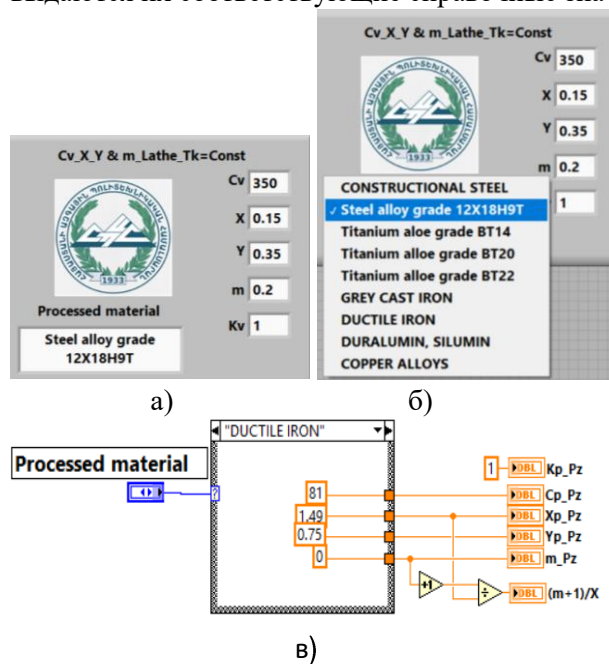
выделяемых соответствующих справочных

Cv_X_Y & m_Lathe_Tk=Const

1933

Cv 350
X 0.15
Y 0.35
m 0.2
Kv 1

Processed material

Steel alloy grade 12X18H9T

а)

Cv_X_Y & m_Lathe_Tk=Const

Cv 350
X 0.15
Y 0.35
m 0.2
1

CONSTRUCTIONAL STEEL
✓ Steel alloy grade 12X18H9T
Titanium aloe grade BT14
Titanium alloe grade BT20
Titanium alloe grade BT22
GREY CAST IRON
DUCTILE IRON
DURALUMIN, SILUMIN
COPPER ALLOYS

б)

"DUCTILE IRON"

Processed material

?

81
1.49
0.75
0

+1
÷

1 DBL Kp_Pz
DBL Cp_Pz
DBL Xp_Pz
DBL Yp_Pz
DBL m_Pz
DBL (m+1)/X

в)